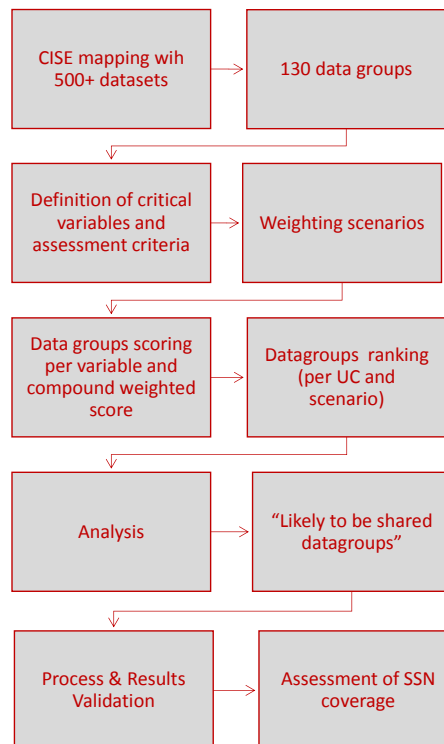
CISE mapping wih 500+ datasets

130 data groups

Definition of critical variables and assessment criteria

Weighting scenarios

Data groups scoring per variable and compound weighted score

Datagroups ranking (per UC and scenario)

Analysis

“Likely to be shared datagroups”

Process & Results Validation

Assessment of SSN coverage